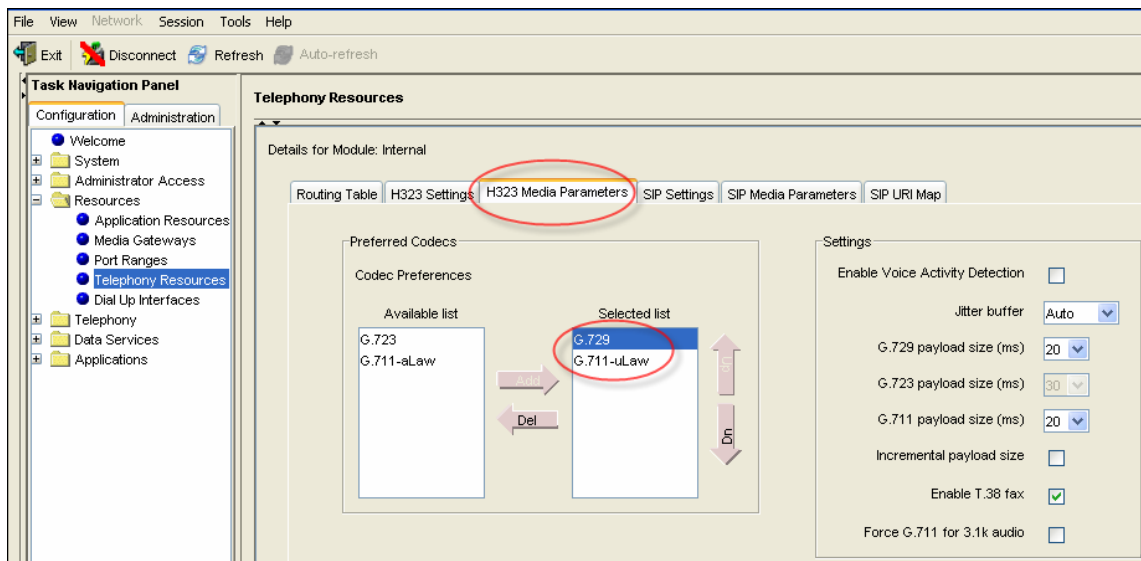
File View Network Session Tools Help

Exit Disconnect Refresh Auto-refresh

Task Navigation Panel

Configuration Administration

Welcome
System
Administrator Access
Resources
Application Resources
Media Gateways
Port Ranges
Telephony Resources
Dial Up Interfaces
Telephony
Data Services
Applications

Telephony Resources

Details for Module: Internal

Routing Table H323 Settings H323 Media Parameters SIP Settings SIP Media Parameters SIP URI Map

Preferred Codecs

Codec Preferences

Available list
G.723
G.711-aLaw

Add
Del

Selected list
G.729
G.711-uLaw

Up
Dn

Settings

Enable Voice Activity Detection

Jitter buffer Auto

G.729 payload size (ms) 20

G.723 payload size (ms) 30

G.711 payload size (ms) 20

Incremental payload size

Enable T.38 fax

Force G.711 for 3.1k audio